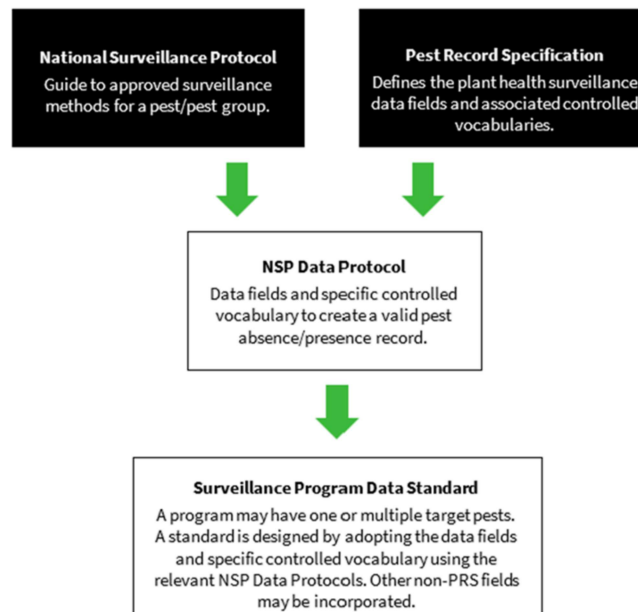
National Surveillance Protocol
Guide to approved surveillance methods for a pest/pest group.

Pest Record Specification
Defines the plant health surveillance data fields and associated controlled vocabularies.

NSP Data Protocol
Data fields and specific controlled vocabulary to create a valid pest absence/presence record.

Surveillance Program Data Standard
A program may have one or multiple target pests. A standard is designed by adopting the data fields and specific controlled vocabulary using the relevant NSP Data Protocols. Other non-PRS fields may be incorporated.